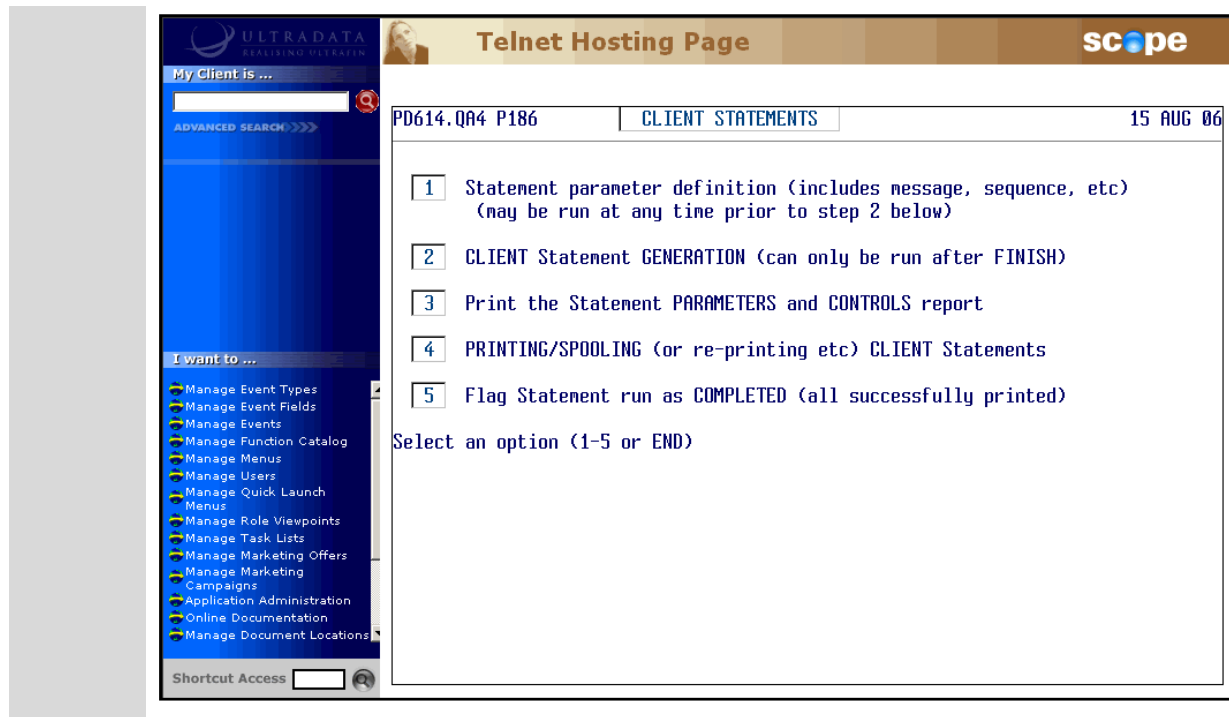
ULTRADATA
REALISING ULTRAFIN

Telnet Hosting Page

scope

My Client is ...

ADVANCED SEARCH

I want to ...

Manage Event Types
Manage Event Fields
Manage Events
Manage Function Catalog
Manage Menus
Manage Users
Manage Quick Launch Menus
Manage Role Viewpoints
Manage Task Lists
Manage Marketing Offers
Manage Marketing Campaigns
Application Administration
Online Documentation
Manage Document Locations

Shortcut Access

PD614.QA4 P186 | CLIENT STATEMENTS | 15 AUG 06

1 Statement parameter definition (includes message, sequence, etc) (may be run at any time prior to step 2 below)

2 CLIENT Statement GENERATION (can only be run after FINISH)

3 Print the Statement PARAMETERS and CONTROLS report

4 PRINTING/SPOOLING (or re-printing etc) CLIENT Statements

5 Flag Statement run as COMPLETED (all successfully printed)

Select an option (1-5 or END)